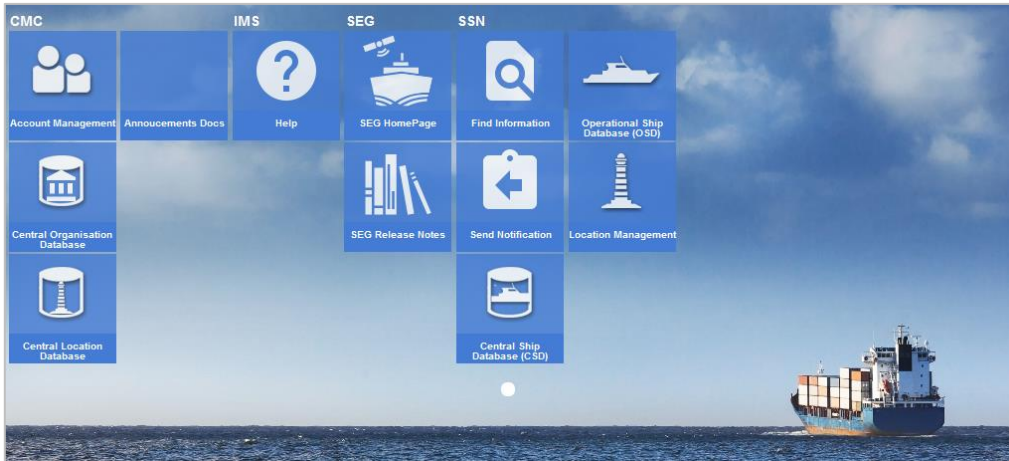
CMC

Account Management

Annoucements Docs

Central Organisation Database

Central Location Database

IMS

Help

SEG

SEG HomePage

SEG Release Notes

SSN

Find Information

Operational Ship Database (OSD)

Send Notification

Location Management

Central Ship Database (CSD)